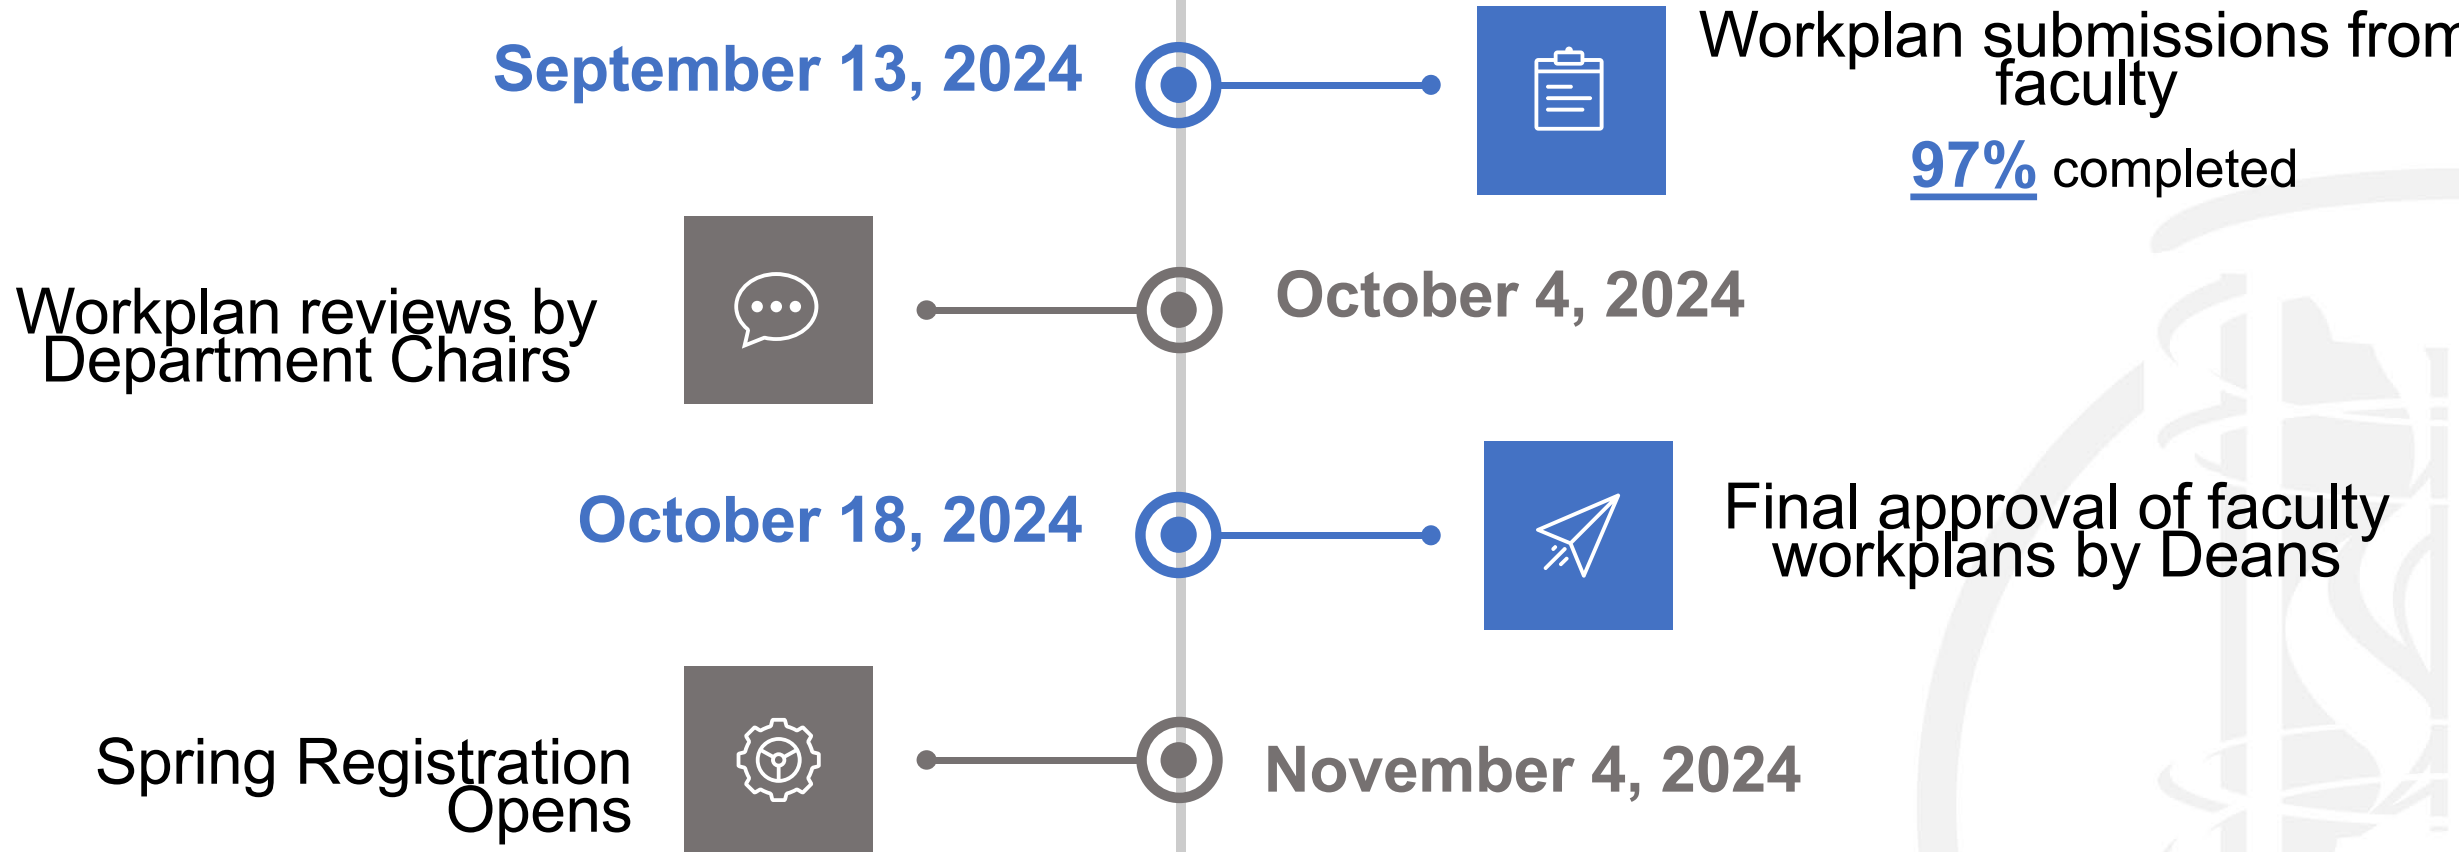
September 13, 2024

Workplan submissions from faculty

97% completed

Workplan reviews by Department Chairs

October 4, 2024

October 18, 2024

Final approval of faculty workplans by Deans

Spring Registration Opens

November 4, 2024